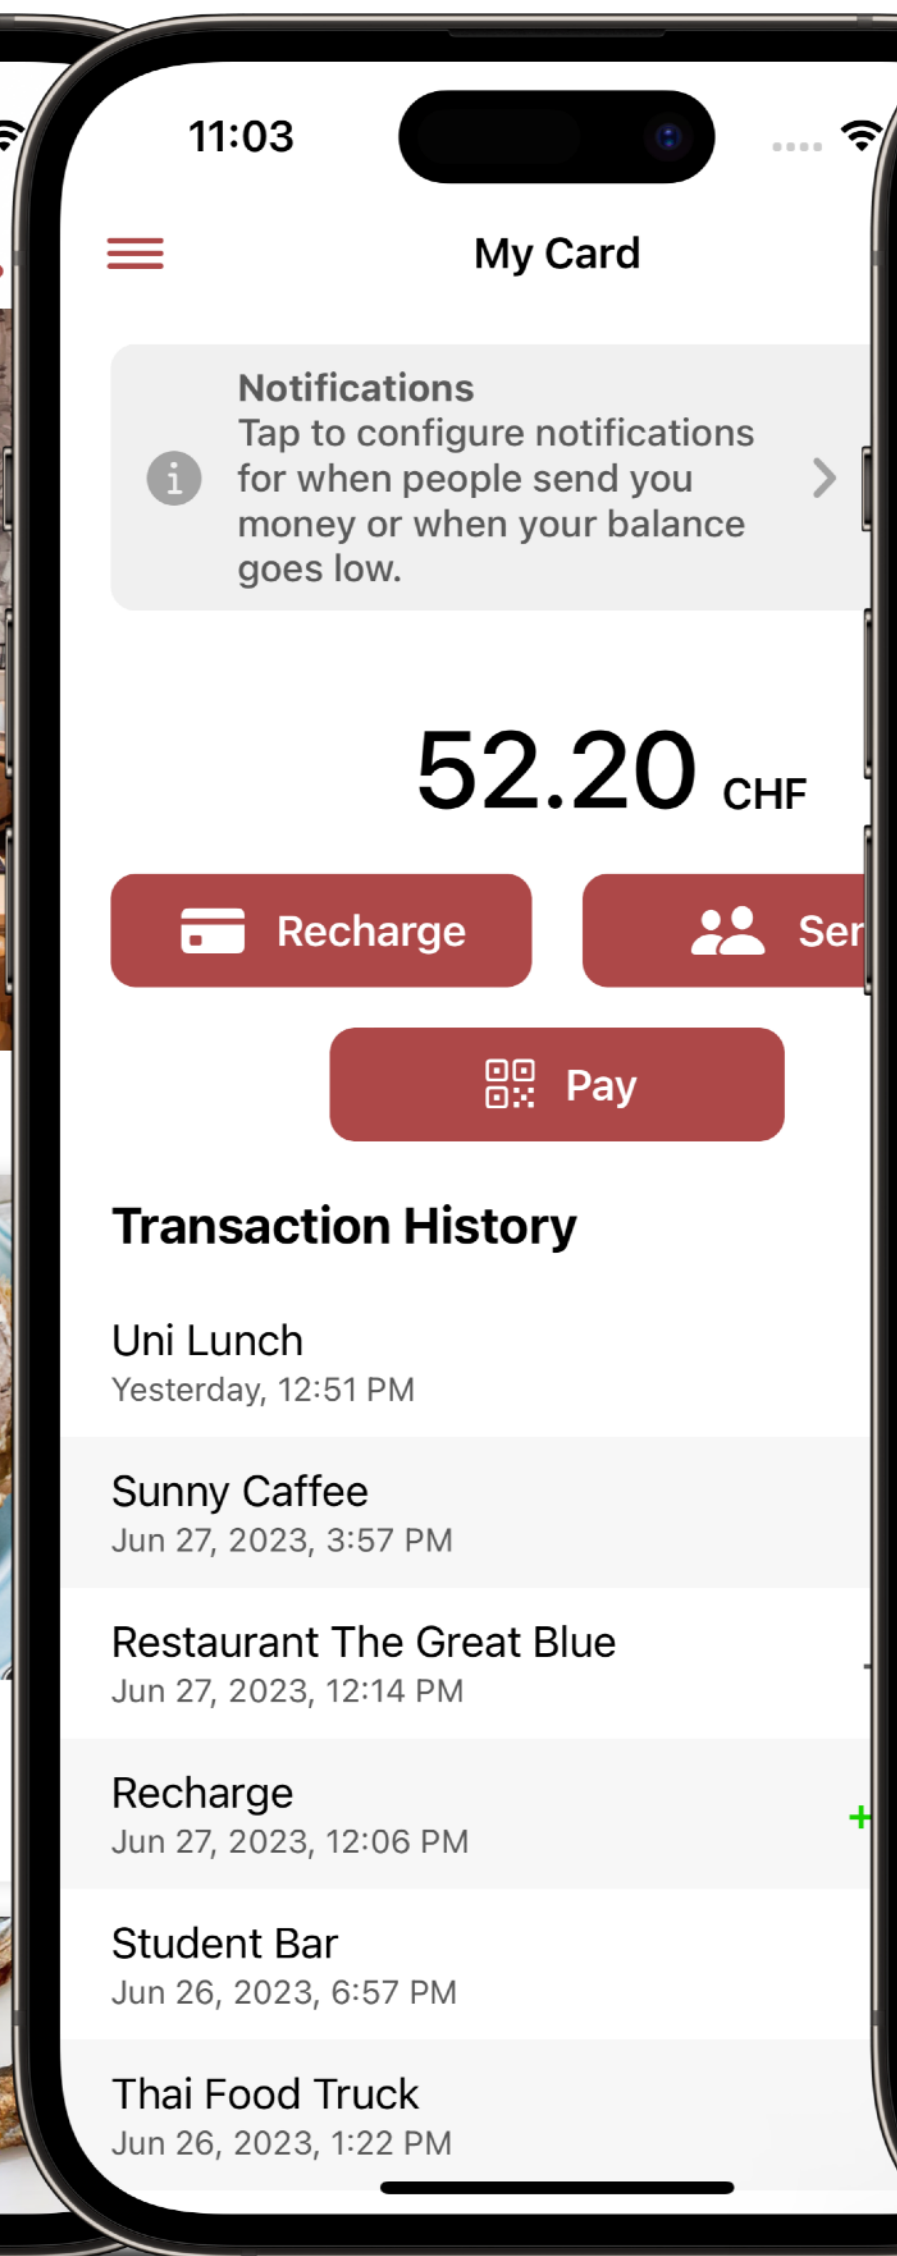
11:03

My Card

Notifications
Tap to configure notifications for when people send you money or when your balance goes low.

52.20 CHF

Recharge

Ser

Pay

Transaction History

Uni Lunch
Yesterday, 12:51 PM

Sunny Caffee
Jun 27, 2023, 3:57 PM

Restaurant The Great Blue
Jun 27, 2023, 12:14 PM

Recharge
Jun 27, 2023, 12:06 PM

+

Student Bar
Jun 26, 2023, 6:57 PM

Thai Food Truck
Jun 26, 2023, 1:22 PM